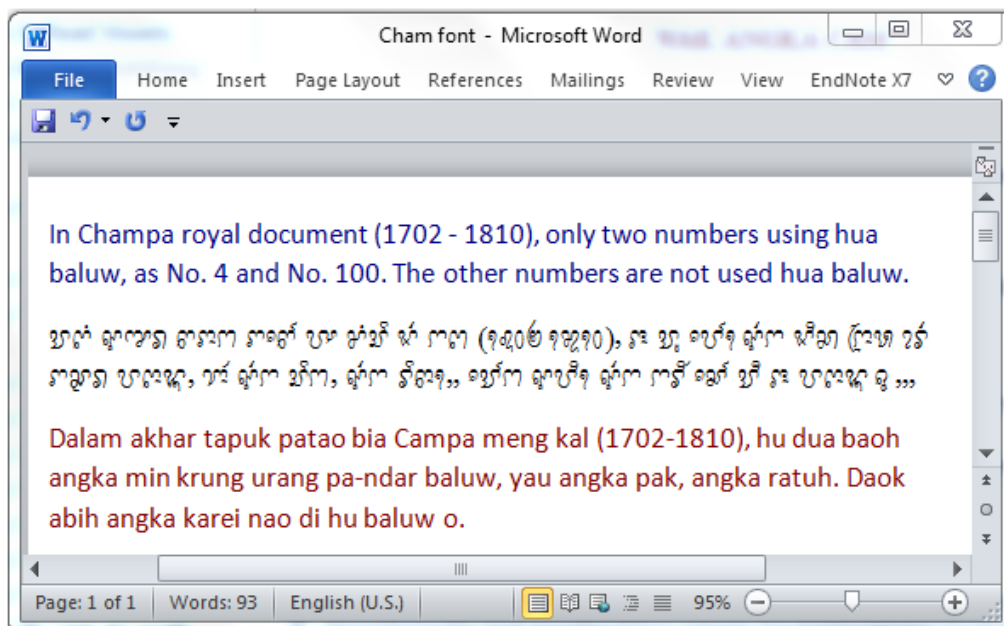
Cham font - Microsoft Word

File Home Insert Page Layout References Mailings Review View EndNote X7

In Champa royal document (1702 - 1810), only two numbers using hua baluw, as No. 4 and No. 100. The other numbers are not used hua baluw.

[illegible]

Dalam akhar tapuk patao bia Campa meng kal (1702-1810), hu dua baoh angka min krung urang pa-ndar baluw, yau angka pak, angka ratuh. Daok abih angka karei nao di hu baluw o.

Page: 1 of 1 Words: 93 English (U.S.) 95%